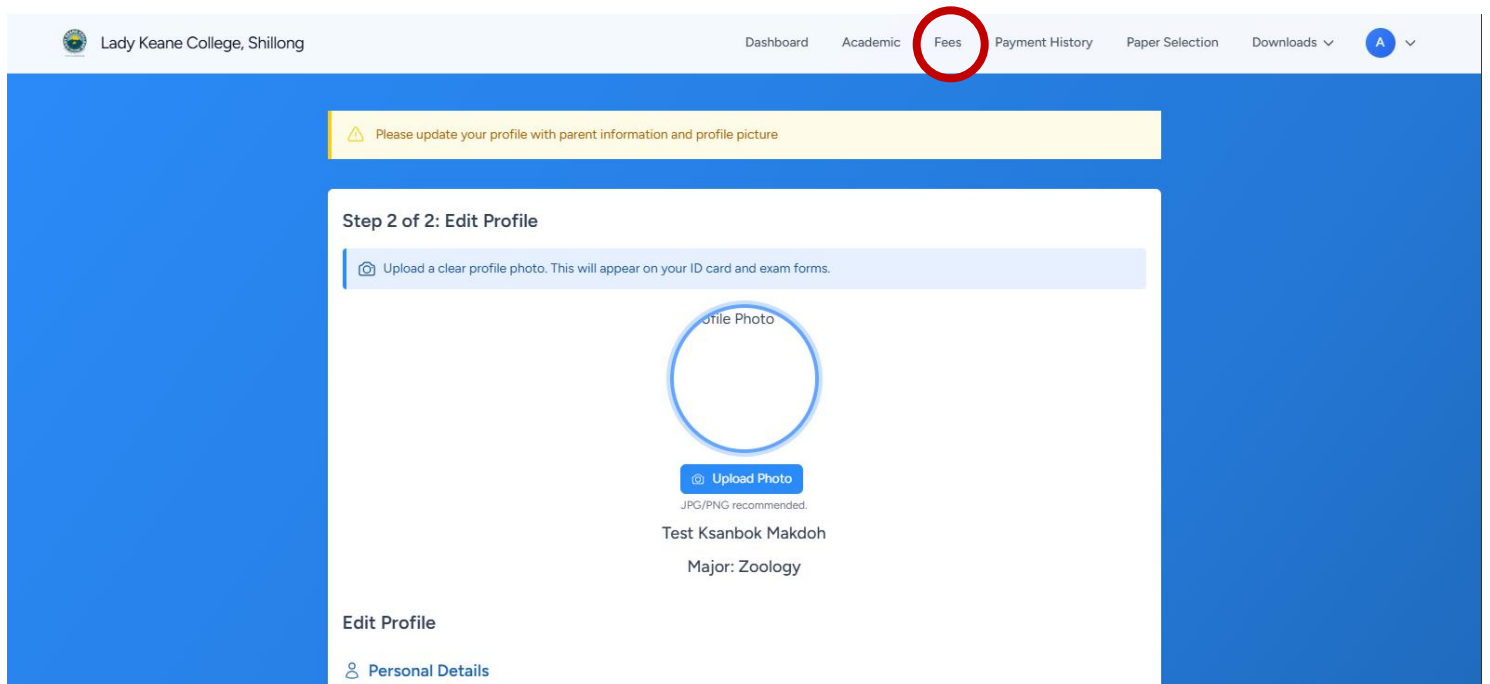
Lady Keane College, Shillong

Dashboard Academic Fees Payment History Paper Selection Downloads A

Please update your profile with parent information and profile picture

Step 2 of 2: Edit Profile

Upload a clear profile photo. This will appear on your ID card and exam forms.

ofile Photo

Upload Photo

JPG/PNG recommended.

Test Ksanbok Makdoh

Major: Zoology

Edit Profile

Personal Details